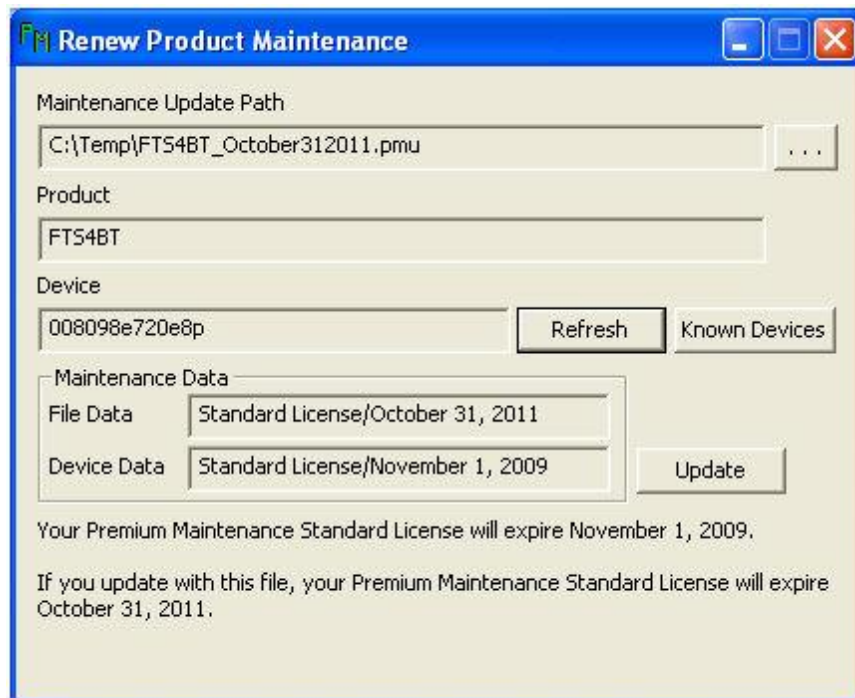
FM Renew Product Maintenance

Maintenance Update Path

C:\Temp\FTS4BT_October312011.pmu

...

Product

FTS4BT

Device

008098e720e8p

Refresh

Known Devices

Maintenance Data

File Data

Standard License/October 31, 2011

Device Data

Standard License/November 1, 2009

Update

Your Premium Maintenance Standard License will expire November 1, 2009.

If you update with this file, your Premium Maintenance Standard License will expire October 31, 2011.